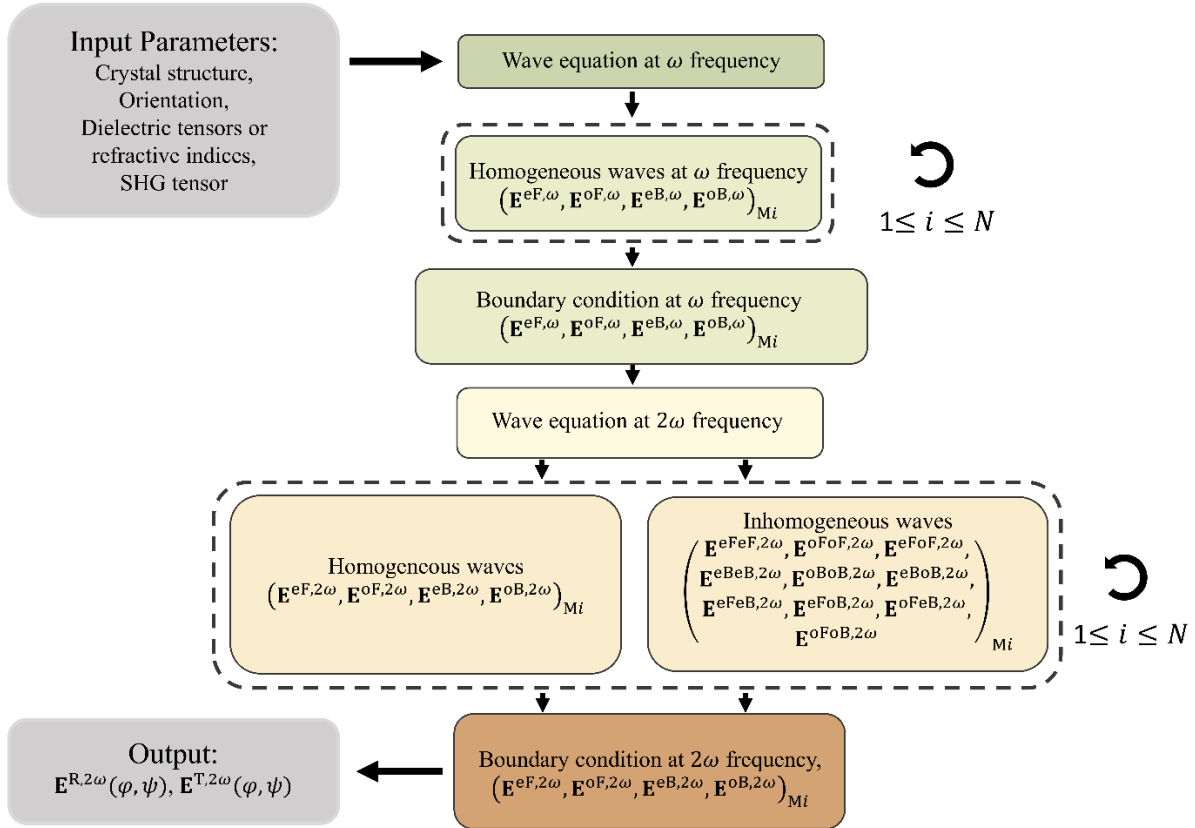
Input Parameters:
Crystal structure,
Orientation,
Dielectric tensors or refractive indices,
SHG tensor

Wave equation at $\omega$ frequency

Homogeneous waves at $\omega$ frequency
$\left(\mathbf{E}^{\mathrm{eF},\omega}, \mathbf{E}^{\mathrm{oF},\omega}, \mathbf{E}^{\mathrm{eB},\omega}, \mathbf{E}^{\mathrm{oB},\omega}\right)_{\mathrm{M}i}$

$1 \leq i \leq N$

Boundary condition at $\omega$ frequency
$\left(\mathbf{E}^{\mathrm{eF},\omega}, \mathbf{E}^{\mathrm{oF},\omega}, \mathbf{E}^{\mathrm{eB},\omega}, \mathbf{E}^{\mathrm{oB},\omega}\right)_{\mathrm{M}i}$

Wave equation at $2\omega$ frequency

Homogeneous waves
$\left(\mathbf{E}^{\mathrm{eF},2\omega}, \mathbf{E}^{\mathrm{oF},2\omega}, \mathbf{E}^{\mathrm{eB},2\omega}, \mathbf{E}^{\mathrm{oB},2\omega}\right)_{\mathrm{M}i}$

Inhomogeneous waves
$\begin{pmatrix} \mathbf{E}^{\mathrm{eFeF},2\omega}, \mathbf{E}^{\mathrm{oFoF},2\omega}, \mathbf{E}^{\mathrm{eFoF},2\omega}, \\ \mathbf{E}^{\mathrm{eBeB},2\omega}, \mathbf{E}^{\mathrm{oBoB},2\omega}, \mathbf{E}^{\mathrm{eBoB},2\omega}, \\ \mathbf{E}^{\mathrm{eFeB},2\omega}, \mathbf{E}^{\mathrm{eFoB},2\omega}, \mathbf{E}^{\mathrm{oFeB},2\omega}, \\ \mathbf{E}^{\mathrm{oFoB},2\omega} \end{pmatrix}_{\mathrm{M}i}$

$1 \leq i \leq N$

Output:
$\mathbf{E}^{\mathrm{R},2\omega}(\varphi,\psi)$, $\mathbf{E}^{\mathrm{T},2\omega}(\varphi,\psi)$

Boundary condition at $2\omega$ frequency,
$\left(\mathbf{E}^{\mathrm{eF},2\omega}, \mathbf{E}^{\mathrm{oF},2\omega}, \mathbf{E}^{\mathrm{eB},2\omega}, \mathbf{E}^{\mathrm{oB},2\omega}\right)_{\mathrm{M}i}$